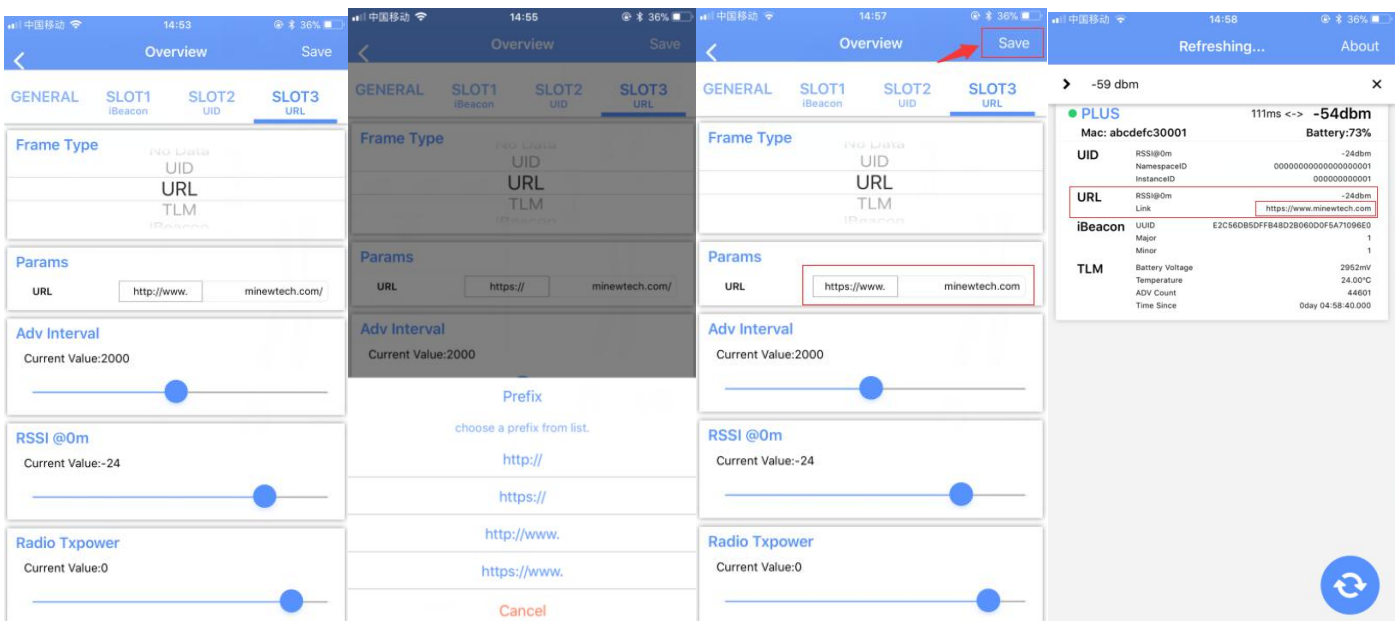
中国移动 14:53 36%
Overview Save
GENERAL SLOT1 iBeacon SLOT2 UID SLOT3 URL
Frame Type
No Data
UID
URL
TLM
iBeacon
Params
URL http://www. minewtech.com/
Adv Interval
Current Value:2000
RSSI @0m
Current Value:-24
Radio Txpower
Current Value:0

中国移动 14:55 36%
Overview Save
GENERAL SLOT1 iBeacon SLOT2 UID SLOT3 URL
Frame Type
No Data
UID
URL
TLM
iBeacon
Params
URL https:// minewtech.com/
Adv Interval
Current Value:2000
Prefix
choose a prefix from list.
http://
https://
http://www.
https://www.
Cancel

中国移动 14:57 36%
Overview Save
GENERAL SLOT1 iBeacon SLOT2 UID SLOT3 URL
Frame Type
No Data
UID
URL
TLM
iBeacon
Params
URL https://www. minewtech.com
Adv Interval
Current Value:2000
RSSI @0m
Current Value:-24
Radio Txpower
Current Value:0

中国移动 14:58 36%
Refreshing... About
> -59 dbm ×
PLUS 111ms <-> -54dbm
Mac: abcdefc30001 Battery:73%
UID RSSI@0m -24dbm
NamespaceID 00000000000000000001
InstanceID 000000000001
URL RSSI@0m -24dbm
Link https://www.minewtech.com
iBeacon UUID E2C56DB5DFFB48D2B060D0F5A71096E0
Major 1
Minor 1
TLM Battery Voltage 2952mV
Temperature 24.00°C
ADV Count 44601
Time Since 0day 04:58:40.000